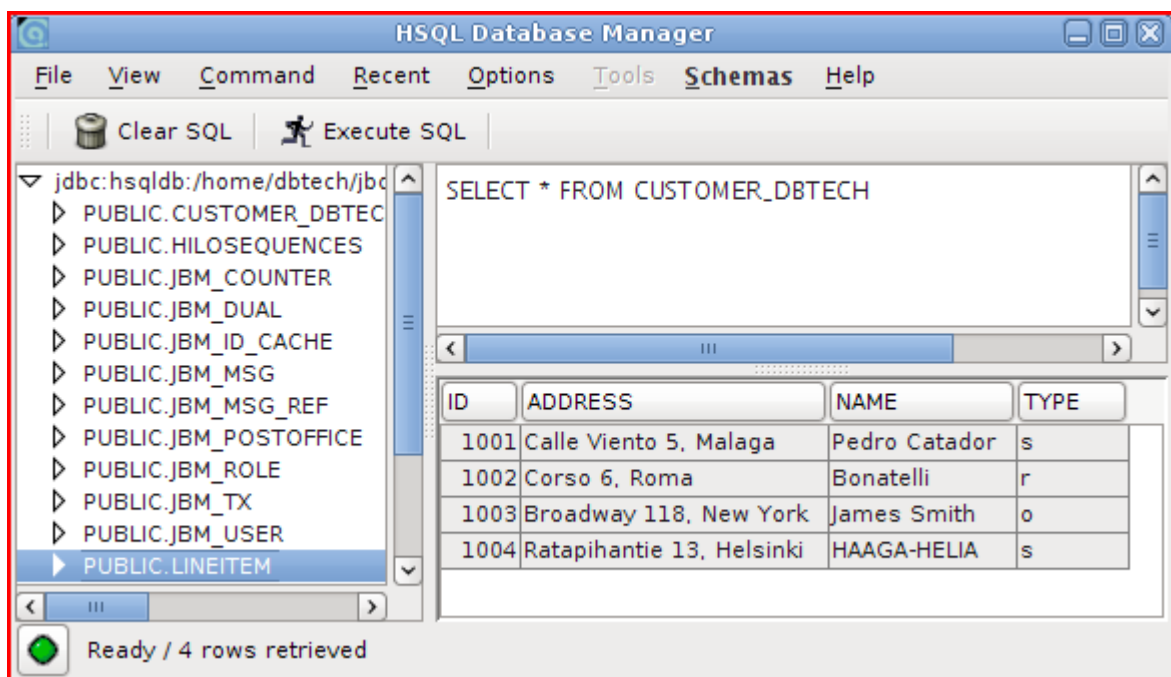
HSQL Database Manager

File View Command Recent Options Tools Schemas Help

Clear SQL Execute SQL

jdbc:hsqldb:/home/dbtech/jbc
PUBLIC.CUSTOMER_DBTEC
PUBLIC.HILOSEQUENCES
PUBLIC.JBM_COUNTER
PUBLIC.JBM_DUAL
PUBLIC.JBM_ID_CACHE
PUBLIC.JBM_MSG
PUBLIC.JBM_MSG_REF
PUBLIC.JBM_POSTOFFICE
PUBLIC.JBM_ROLE
PUBLIC.JBM_TX
PUBLIC.JBM_USER
PUBLIC.LINEITEM

SELECT * FROM CUSTOMER_DBTECH

| ID | ADDRESS | NAME | TYPE |
|---|---|---|---|
| 1001 | Calle Viento 5, Malaga | Pedro Catador | s |
| 1002 | Corso 6, Roma | Bonatelli | r |
| 1003 | Broadway 118, New York | James Smith | o |
| 1004 | Ratapihantie 13, Helsinki | HAAGA-HELIA | s |

Ready / 4 rows retrieved